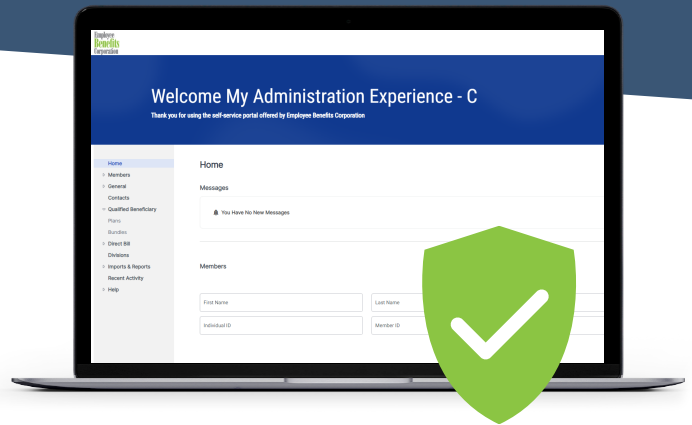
Employee Benefits Corporation

Welcome My Administration Experience - C

Thank you for using the self-service portal offered by Employee Benefits Corporation

Home
Members
General
Contacts
Qualified Beneficiary
Plans
Bundles
Direct Bill
Divisions
Imports & Reports
Recent Activity
Help

Home

Messages

You Have No New Messages

Members

First Name
Last Name
Individual ID
Member ID